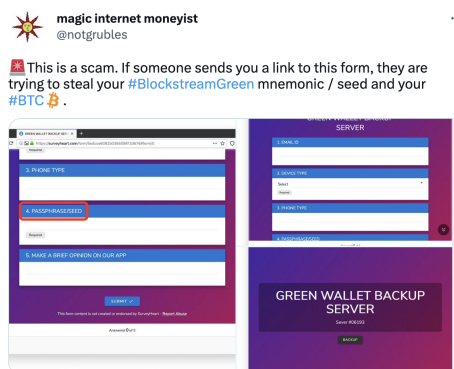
magic internet moneyist
@notgrubles

🚨This is a scam. If someone sends you a link to this form, they are trying to steal your #BlockstreamGreen mnemonic / seed and your #BTC ₿.

GREEN WALLET BACKUP SE...
https://surveyheart.com/form/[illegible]

Response

3. PHONE TYPE

4. PASSPHRASE/SEED

Response

5. MAKE A BRIEF OPINION ON OUR APP

SUBMIT ✓

This form content is not created or endorsed by SurveyHeart - Report Abuse

Answered 0 of 5

GREEN WALLET BACKUP SERVER

1. EMAIL ID

2. DEVICE TYPE

Select

Response

3. PHONE TYPE

4. PASSPHRASE/SEED

GREEN WALLET BACKUP SERVER

Saver #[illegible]

BACKUP